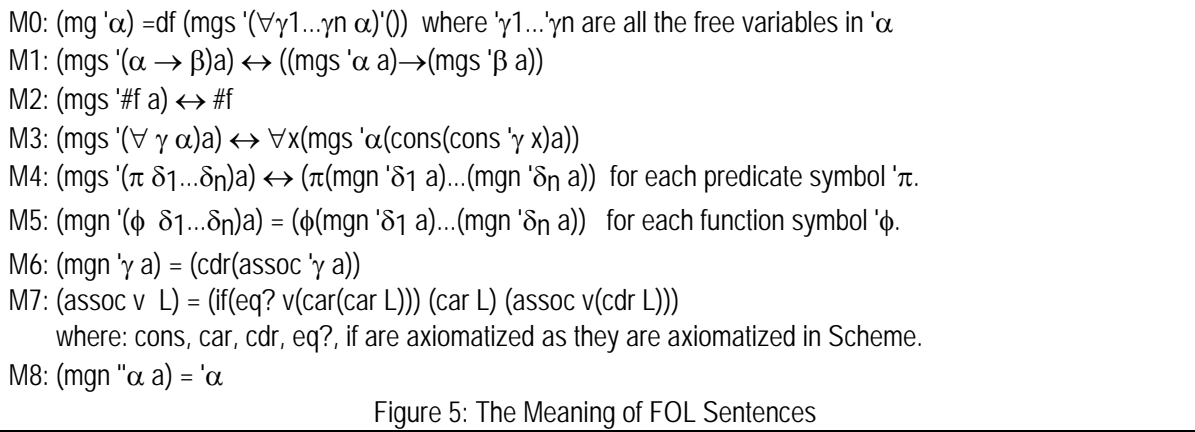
M0: (mg '$\alpha$) =df (mgs '($\forall\gamma$1...$\gamma$n $\alpha$)'()) where '$\gamma$1...'$\gamma$n are all the free variables in '$\alpha$

M1: (mgs '($\alpha \rightarrow \beta$)a) $\leftrightarrow$ ((mgs '$\alpha$ a)$\rightarrow$(mgs '$\beta$ a))

M2: (mgs '#f a) $\leftrightarrow$ #f

M3: (mgs '($\forall$ $\gamma$ $\alpha$)a) $\leftrightarrow$ $\forall$x(mgs '$\alpha$(cons(cons '$\gamma$ x)a))

M4: (mgs '($\pi$ $\delta_1$...$\delta_n$)a) $\leftrightarrow$ ($\pi$(mgn '$\delta_1$ a)...(mgn '$\delta_n$ a)) for each predicate symbol '$\pi$.

M5: (mgn '($\phi$ $\delta_1$...$\delta_n$)a) = ($\phi$(mgn '$\delta_1$ a)...(mgn '$\delta_n$ a)) for each function symbol '$\phi$.

M6: (mgn '$\gamma$ a) = (cdr(assoc '$\gamma$ a))

M7: (assoc v L) = (if(eq? v(car(car L))) (car L) (assoc v(cdr L)))
where: cons, car, cdr, eq?, if are axiomatized as they are axiomatized in Scheme.

M8: (mgn ''$\alpha$ a) = '$\alpha$

Figure 5: The Meaning of FOL Sentences